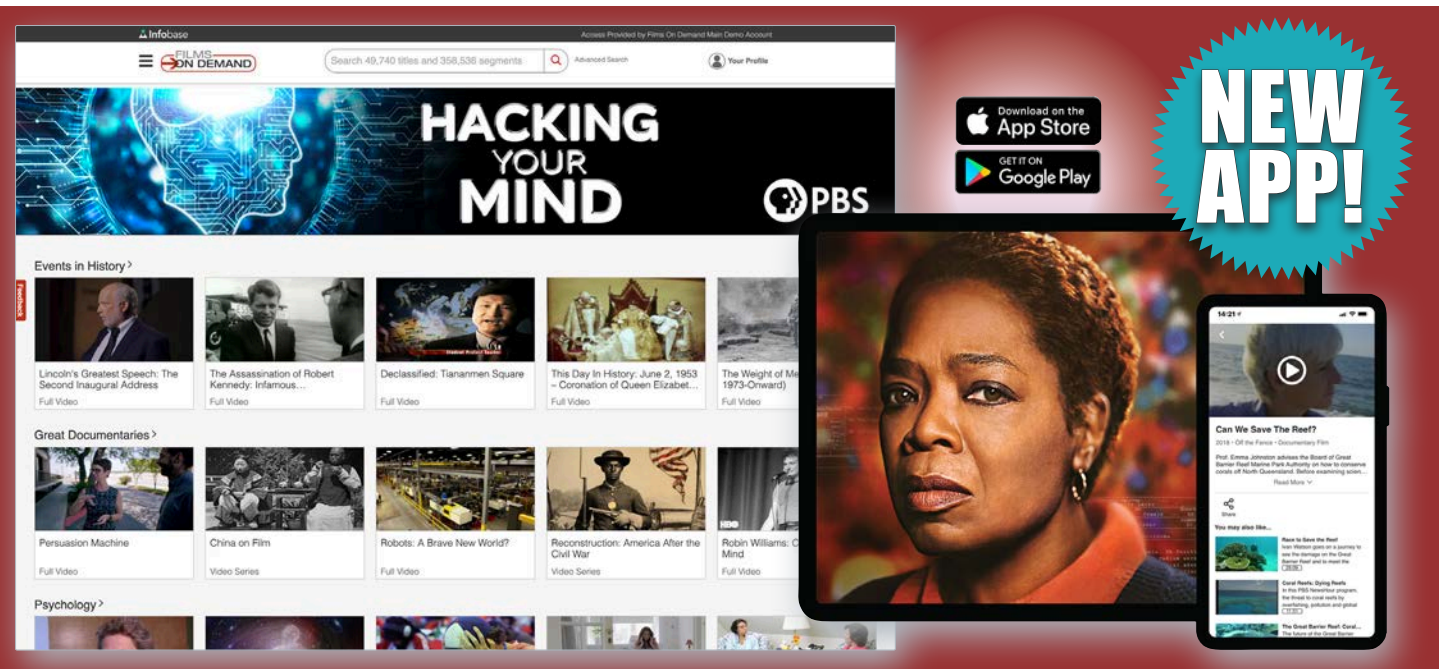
Infobase

Access Provided by Films On Demand Main Demo Account

FILMS ON DEMAND

Search 49,740 titles and 358,536 segments

Advanced Search

Your Profile

HACKING YOUR MIND

PBS

Events in History

Lincoln's Greatest Speech: The Second Inaugural Address
Full Video

The Assassination of Robert Kennedy: Infamous...
Full Video

Declassified: Tiananmen Square
Full Video

This Day In History: June 2, 1953 – Coronation of Queen Elizabet...
Full Video

The Weight of Me 1973-Onward)
Full Video

Feedback

Great Documentaries

Persuasion Machine
Full Video

China on Film
Video Series

Robots: A Brave New World?
Full Video

Reconstruction: America After the Civil War
Video Series

Robin Williams: C Mind
Full Video

Psychology

Download on the App Store

GET IT ON Google Play

NEW APP!

14:21

Can We Save The Reef?

2018 • Off the Fence • Documentary Film

Prof. Emma Johnston advises the Board of Great Barrier Reef Marine Park Authority on how to conserve corals off North Queensland. Before examining scien...

Read More

Share

You may also like...

Race to Save the Reef
Ivan Watson goes on a journey to see the damage on the Great Barrier Reef and to meet the

Coral Reefs: Dying Reefs
In this PBS NewsHour program, the threat to coral reefs by overfishing, pollution and global

The Great Barrier Reef: Coral...
The future of the Great Barrier